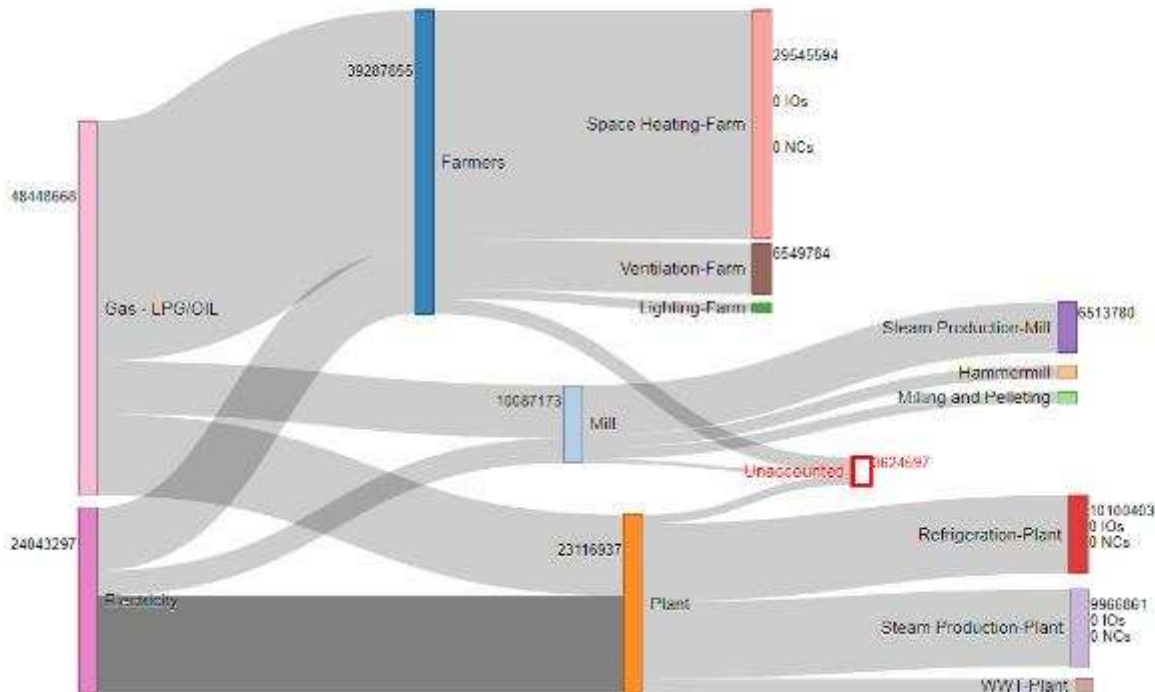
39287855
Farmers
29545594
0 IOs
0 NCs
Space Heating-Farm
6549784
Ventilation-Farm
Lighting-Farm
48448668
Gas - LPG/OIL
Steam Production-Mill
5513780
Hammermill
Milling and Pelleting
10087173
Mill
Unaccounted
3624597
24843297
Electricity
23116937
Plant
10100403
0 IOs
0 NCs
Refrigeration-Plant
9960861
0 IOs
0 NCs
Steam Production-Plant
WWT-Plant